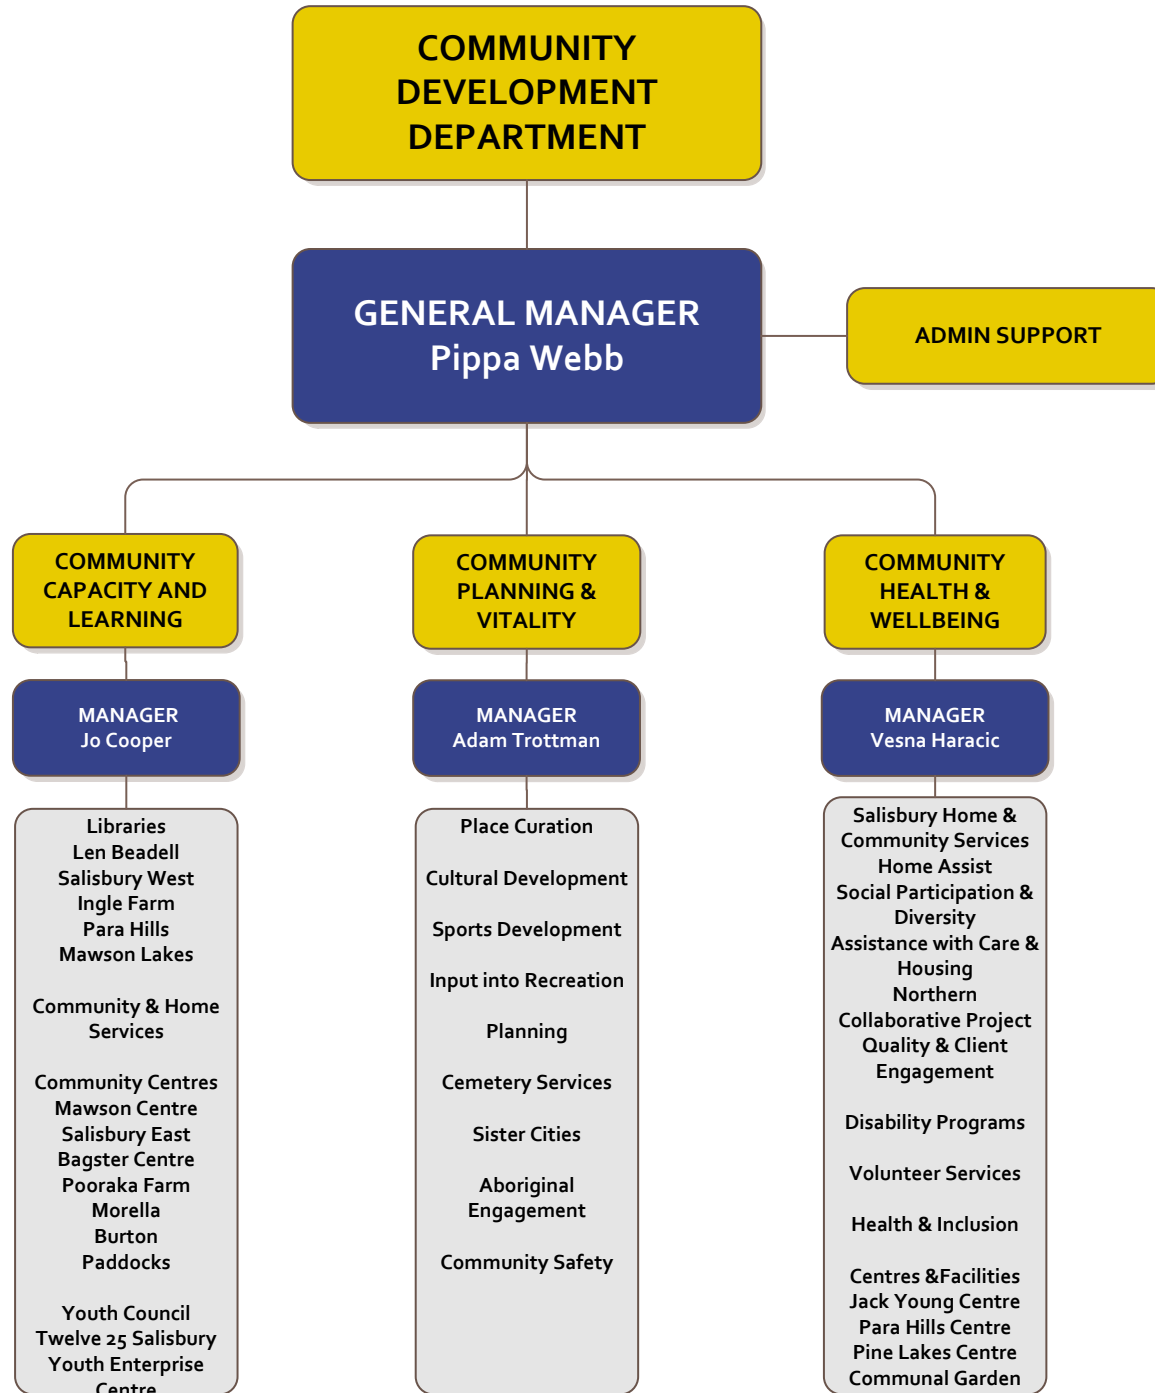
COMMUNITY DEVELOPMENT DEPARTMENT

GENERAL MANAGER
Pippa Webb

ADMIN SUPPORT

COMMUNITY CAPACITY AND LEARNING

MANAGER
Jo Cooper

Libraries
Len Beadell
Salisbury West
Ingle Farm
Para Hills
Mawson Lakes

Community & Home Services

Community Centres
Mawson Centre
Salisbury East
Bagster Centre
Pooraka Farm
Morella
Burton
Paddocks

Youth Council
Twelve 25 Salisbury
Youth Enterprise
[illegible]

COMMUNITY PLANNING & VITALITY

MANAGER
Adam Trottman

Place Curation

Cultural Development

Sports Development

Input into Recreation

Planning

Cemetery Services

Sister Cities

Aboriginal Engagement

Community Safety

COMMUNITY HEALTH & WELLBEING

MANAGER
Vesna Haracic

Salisbury Home & Community Services
Home Assist
Social Participation & Diversity
Assistance with Care & Housing
Northern Collaborative Project
Quality & Client Engagement

Disability Programs

Volunteer Services

Health & Inclusion

Centres &Facilities
Jack Young Centre
Para Hills Centre
Pine Lakes Centre
Communal Garden